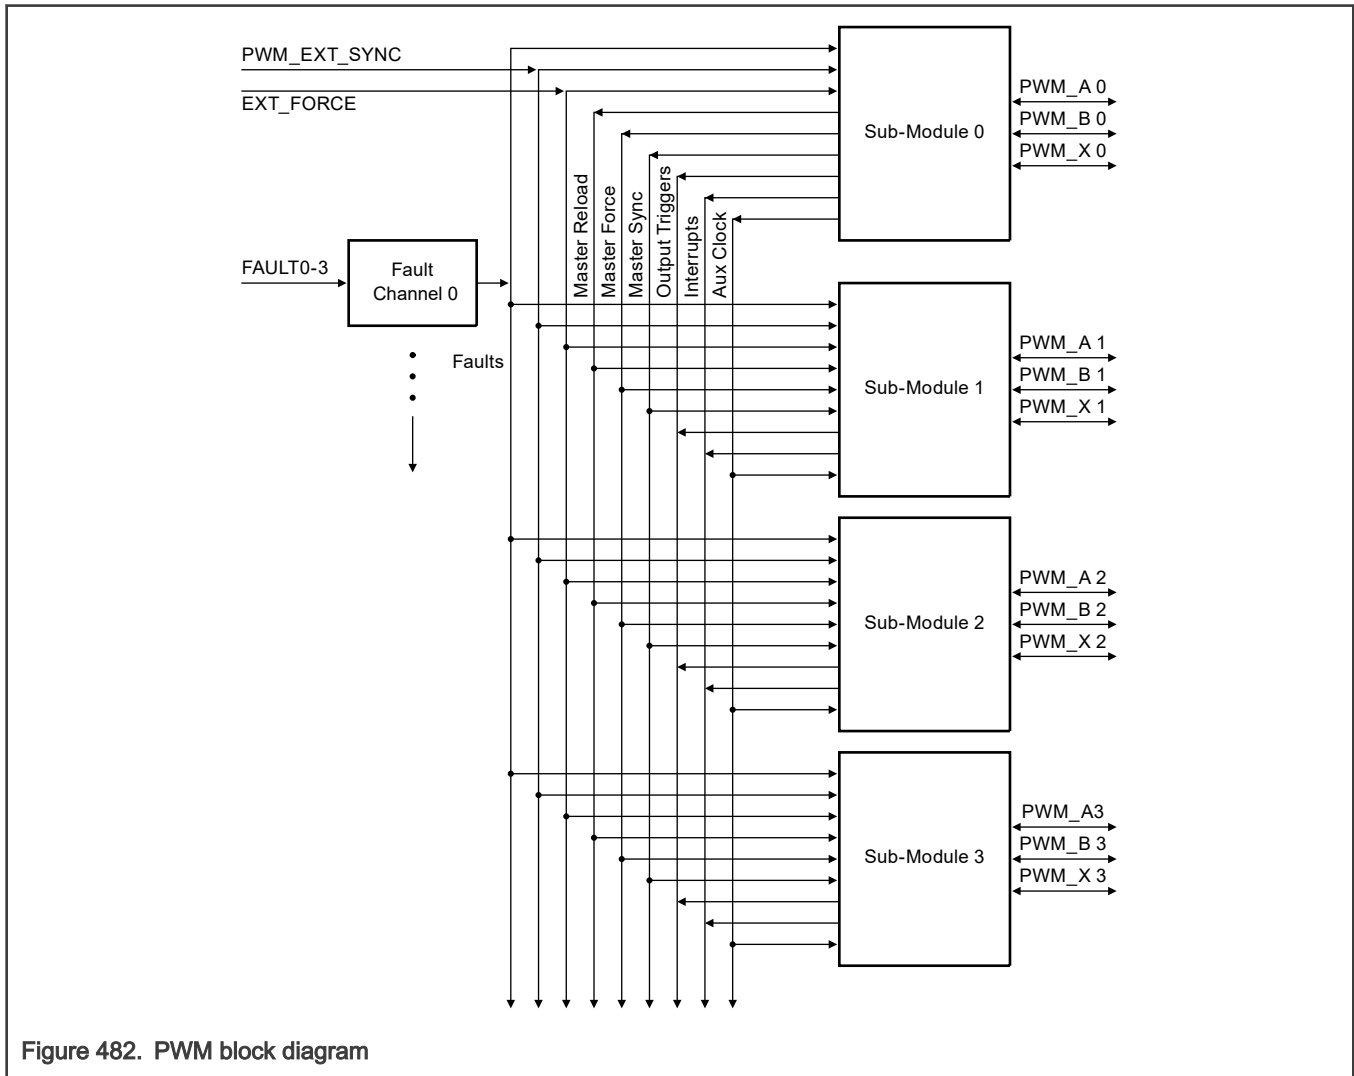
PWM_EXT_SYNC

EXT_FORCE

Sub-Module 0

PWM_A 0
PWM_B 0
PWM_X 0

Master Reload
Master Force
Master Sync
Output Triggers
Interrupts
Aux Clock

FAULT0-3

Fault Channel 0

Faults

Sub-Module 1

PWM_A 1
PWM_B 1
PWM_X 1

Sub-Module 2

PWM_A 2
PWM_B 2
PWM_X 2

Sub-Module 3

PWM_A3
PWM_B 3
PWM_X 3

Figure 482. PWM block diagram